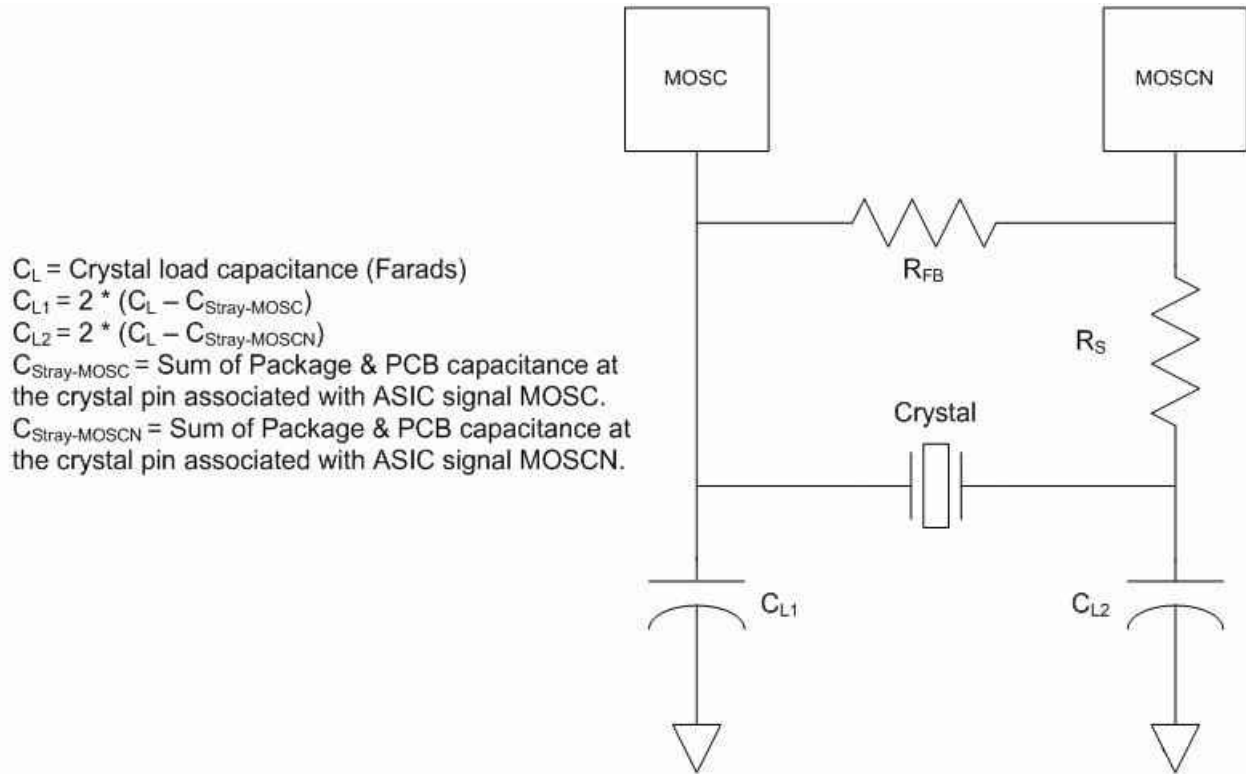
$C_L$ = Crystal load capacitance (Farads)
$C_{L1} = 2 * (C_L - C_{Stray-MOSC})$
$C_{L2} = 2 * (C_L - C_{Stray-MOSCN})$
$C_{Stray-MOSC}$ = Sum of Package & PCB capacitance at the crystal pin associated with ASIC signal MOSC.
$C_{Stray-MOSCN}$ = Sum of Package & PCB capacitance at the crystal pin associated with ASIC signal MOSCN.

MOSC

MOSCN

$R_{FB}$

$R_S$

Crystal

$C_{L1}$

$C_{L2}$